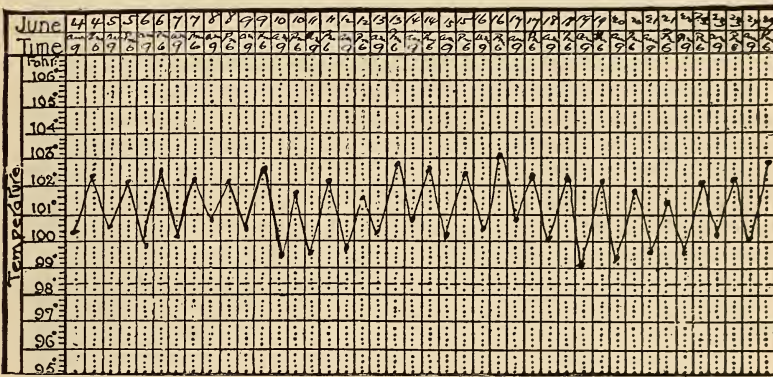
| June | 4 | 4 | 5 | 5 | 6 | 6 | 7 | 7 | 8 | 8 | 9 | 9 | 10 | 10 | 11 | 11 | 12 | 12 | 13 | 13 | 14 | 14 | 15 | 15 | 16 | 16 | 17 | 17 | 18 | 18 | 19 | 19 | 20 | 20 | 21 | 21 | 22 | 22 | 23 | 23 |
|---|---|---|---|---|---|---|---|---|---|---|---|---|---|---|---|---|---|---|---|---|---|---|---|---|---|---|---|---|---|---|---|---|---|---|---|---|---|---|---|---|
| Time | am 9 | pm 6 | am 9 | pm 6 | am 9 | pm 6 | am 9 | pm 6 | am 9 | pm 6 | am 9 | pm 6 | am 9 | pm 6 | am 9 | pm 6 | am 9 | pm 6 | am 9 | pm 6 | am 9 | pm 6 | am 9 | pm 6 | am 9 | pm 6 | am 9 | pm 6 | am 9 | pm 6 | am 9 | pm 6 | am 9 | pm 6 | am 9 | pm 6 | am 9 | pm 6 | am 9 | pm 6 |

Temperature

Fahr.
106°
105°
104°
103°
102°
101°
100°
99°
98°
97°
96°
95°